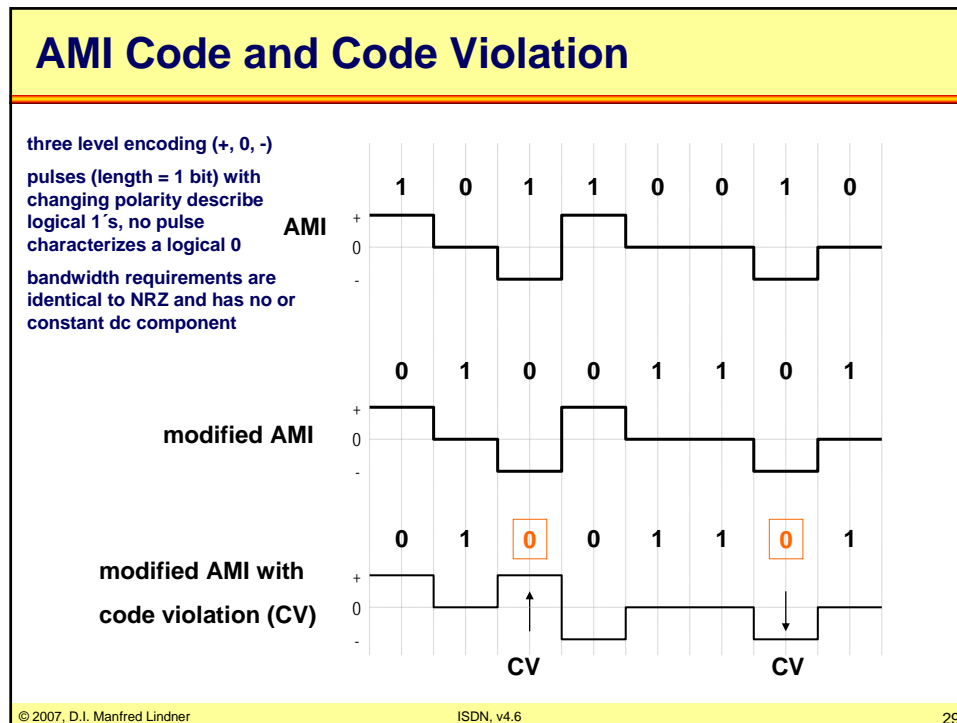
AMI Code and Code Violation

three level encoding (+, 0, -)

pulses (length = 1 bit) with changing polarity describe logical 1´s, no pulse characterizes a logical 0

bandwidth requirements are identical to NRZ and has no or constant dc component

1 0 1 1 0 0 1 0

AMI

+
0
-

0 1 0 0 1 1 0 1

modified AMI

+
0
-

0 1 0 0 1 1 0 1

modified AMI with code violation (CV)

+
0
-

CV CV

© 2007, D.I. Manfred Lindner

ISDN, v4.6

29